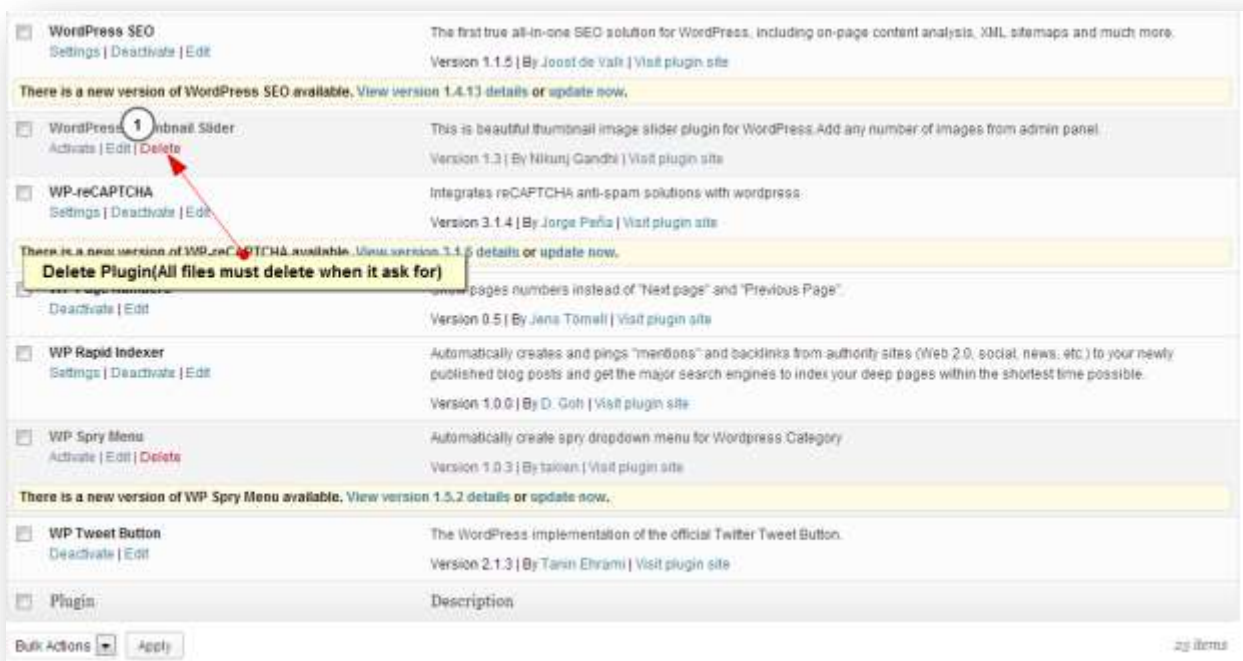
WordPress SEO
Settings | Deactivate | Edit

The first true all-in-one SEO solution for WordPress, including on-page content analysis, XML sitemaps and much more.

Version 1.1.5 | By Joost de Valk | Visit plugin site

There is a new version of WordPress SEO available. View version 1.4.13 details or update now.

WordPress 1 mbnail Slider
Activate | Edit | Delete

This is beautiful thumbnail image slider plugin for WordPress.Add any number of images from admin panel.

Version 1.3 | By Nikunj Gandhi | Visit plugin site

WP-reCAPTCHA
Settings | Deactivate | Edit

Integrates reCAPTCHA anti-spam solutions with wordpress

Version 3.1.4 | By Jorge Peña | Visit plugin site

There is a new version of WP-reCAPTCHA available. View version 3.1.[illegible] details or update now.

Delete Plugin(All files must delete when it ask for)

WP Page Numbers
Deactivate | Edit

Show pages numbers instead of "Next page" and "Previous Page".

Version 0.5 | By Jens Törnell | Visit plugin site

WP Rapid Indexer
Settings | Deactivate | Edit

Automatically creates and pings "mentions" and backlinks from authority sites (Web 2.0, social, news, etc.) to your newly published blog posts and get the major search engines to index your deep pages within the shortest time possible.

Version 1.0.0 | By D. Goh | Visit plugin site

WP Spry Menu
Activate | Edit | Delete

Automatically create spry dropdown menu for Wordpress Category

Version 1.0.3 | By taloen | Visit plugin site

There is a new version of WP Spry Menu available. View version 1.5.2 details or update now.

WP Tweet Button
Deactivate | Edit

The WordPress implementation of the official Twitter Tweet Button.

Version 2.1.3 | By Tanin Ehrami | Visit plugin site

Plugin | Description

Bulk Actions | Apply

23 items